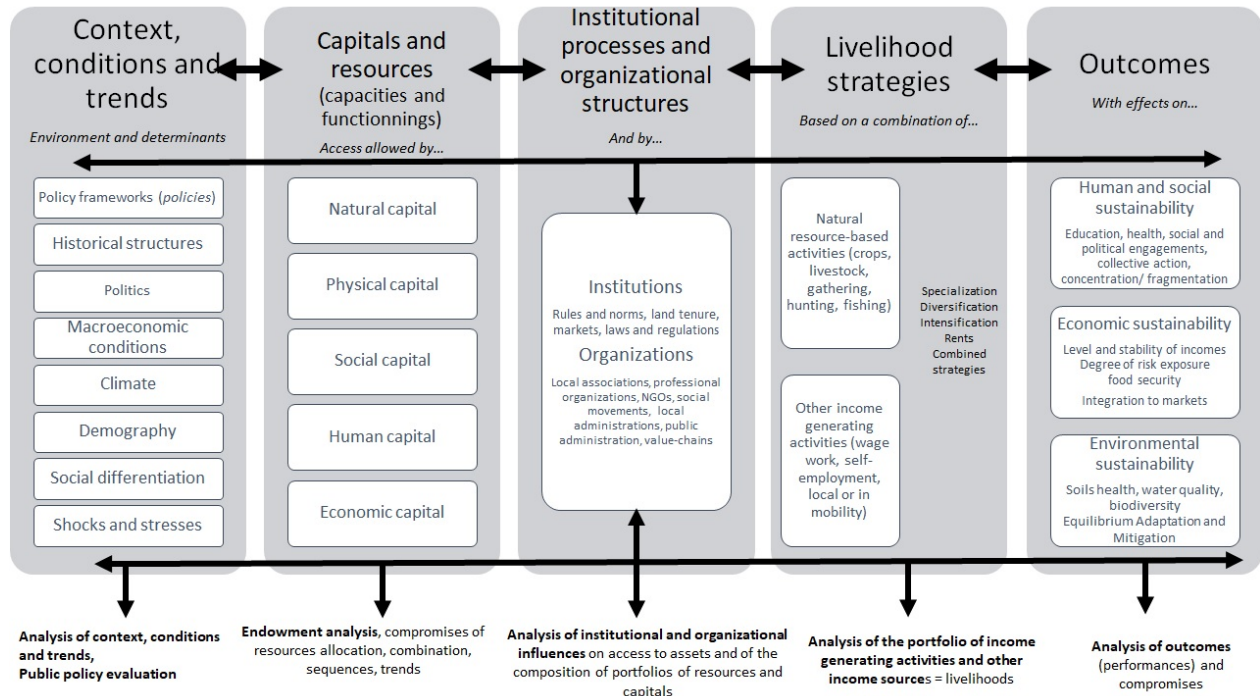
Context, conditions and trends

Environment and determinants

Policy frameworks (policies)

Historical structures

Politics

Macroeconomic conditions

Climate

Demography

Social differentiation

Shocks and stresses

Capitals and resources (capacities and functionnings)

Access allowed by…

Natural capital

Physical capital

Social capital

Human capital

Economic capital

Institutional processes and organizational structures

And by…

Institutions

Rules and norms, land tenure, markets, laws and regulations

Organizations

Local associations, professional organizations, NGOs, social movements, local administrations, public administration, value-chains

Livelihood strategies

Based on a combination of…

Natural resource-based activities (crops, livestock, gathering, hunting, fishing)

Other income generating activities (wage work, self-employment, local or in mobility)

Specialization
Diversification
Intensification
Rents
Combined strategies

Outcomes

With effects on…

Human and social sustainability

Education, health, social and political engagements, collective action, concentration/ fragmentation

Economic sustainability

Level and stability of incomes
Degree of risk exposure
food security
Integration to markets

Environmental sustainability

Soils health, water quality, biodiversity
Equilibrium Adaptation and Mitigation

Analysis of context, conditions and trends,
Public policy evaluation

Endowment analysis, compromises of resources allocation, combination, sequences, trends

Analysis of institutional and organizational influences on access to assets and of the composition of portfolios of resources and capitals

Analysis of the portfolio of income generating activities and other income sources = livelihoods

Analysis of outcomes (performances) and compromises